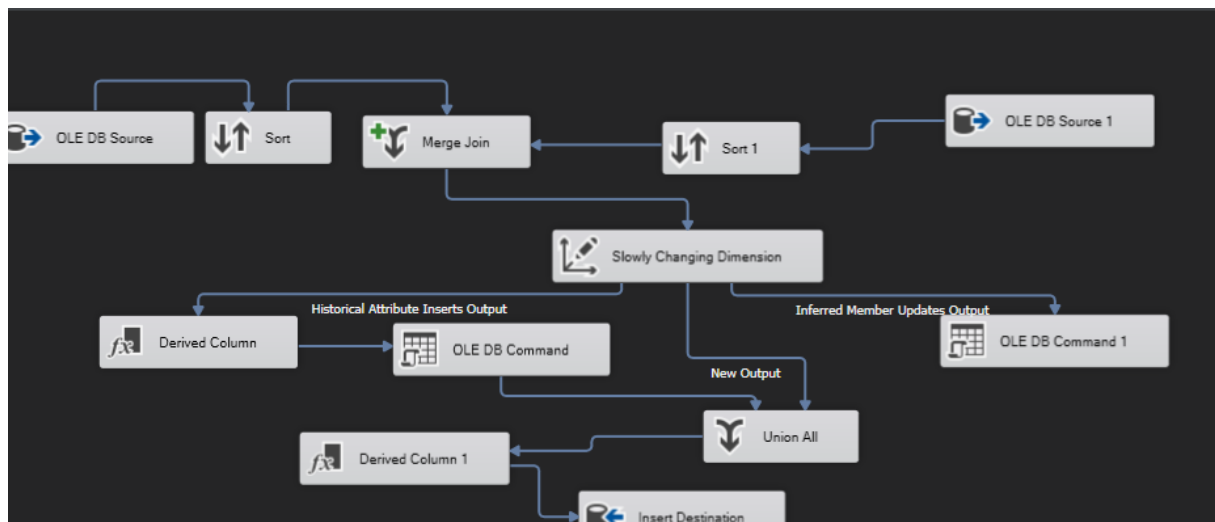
OLE DB Source

Sort

Merge Join

Sort 1

OLE DB Source 1

Slowly Changing Dimension

Historical Attribute Inserts Output

Inferred Member Updates Output

Derived Column

OLE DB Command

OLE DB Command 1

New Output

Union All

Derived Column 1

Insert Destination